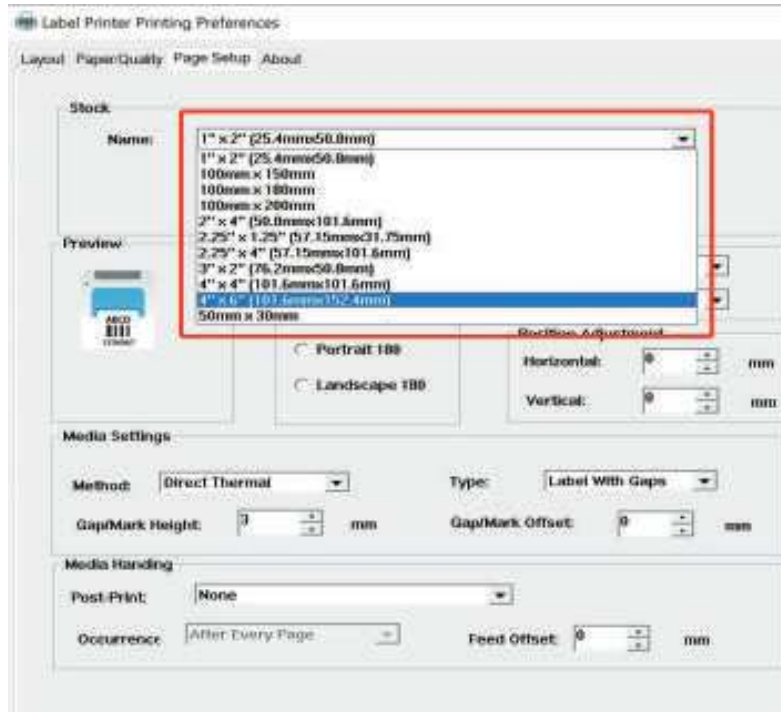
Label Printer Printing Preferences

Layout Paper/Quality Page Setup About

Stock

Name: 1" x 2" (25.4mmx50.8mm)

1" x 2" (25.4mmx50.8mm)
100mm x 150mm
100mm x 180mm
100mm x 200mm
2" x 4" (50.8mmx101.6mm)
2.25" x 1.25" (57.15mmx31.75mm)
2.25" x 4" (57.15mmx101.6mm)
3" x 2" (76.2mmx50.8mm)
4" x 4" (101.6mmx101.6mm)
4" x 6" (101.6mmx152.4mm)
50mm x 30mm

Preview

ABCD

Portrait 180

Landscape 180

Position Adjustment

Horizontal: 0 mm

Vertical: 0 mm

Media Settings

Method: Direct Thermal

Type: Label With Gaps

Gap/Mark Height: 3 mm

Gap/Mark Offset: 0 mm

Media Handing

Post-Print: None

Occurrence: After Every Page

Feed Offset: 0 mm